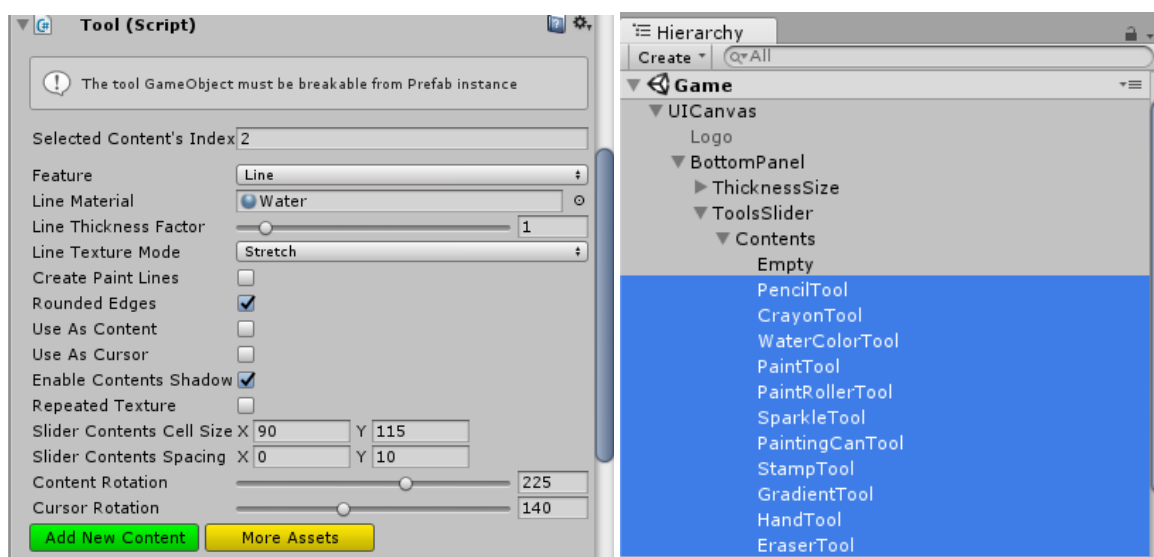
Tool (Script)

The tool GameObject must be breakable from Prefab instance

Selected Content's Index 2

Feature Line
Line Material Water
Line Thickness Factor 1
Line Texture Mode Stretch
Create Paint Lines
Rounded Edges
Use As Content
Use As Cursor
Enable Contents Shadow
Repeated Texture
Slider Contents Cell Size X 90 Y 115
Slider Contents Spacing X 0 Y 10
Content Rotation 225
Cursor Rotation 140
Add New Content
More Assets

Hierarchy
Create
Q▾All
Game
UICanvas
Logo
BottomPanel
ThicknessSize
ToolsSlider
Contents
Empty
PencilTool
CrayonTool
WaterColorTool
PaintTool
PaintRollerTool
SparkleTool
PaintingCanTool
StampTool
GradientTool
HandTool
EraserTool